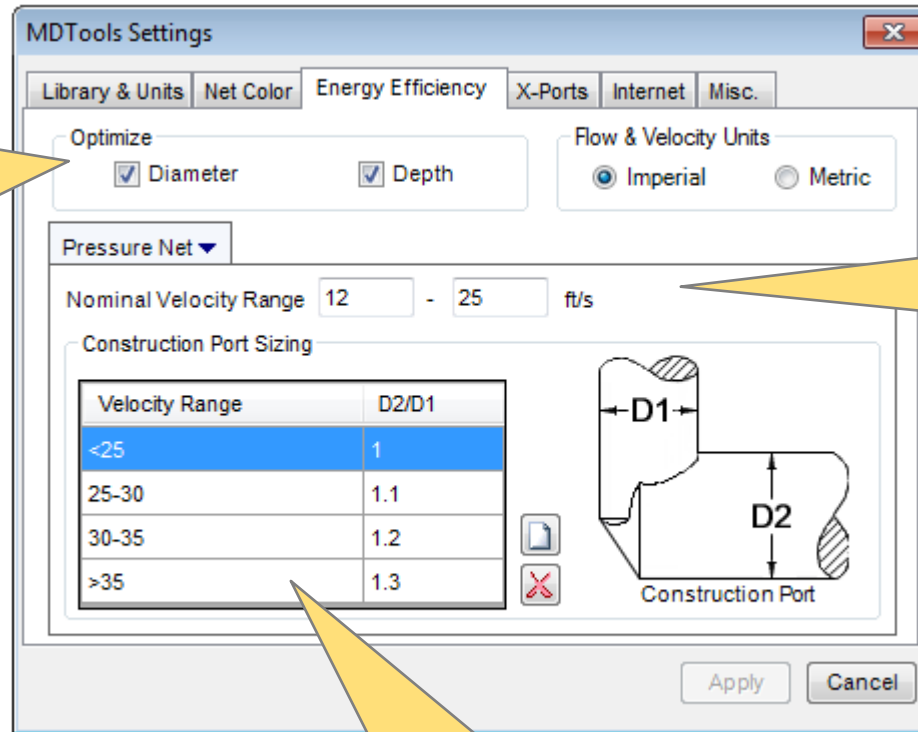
MDTools Settings

Library & Units | Net Color | Energy Efficiency | X-Ports | Internet | Misc.

Optimize
Diameter
Depth

Flow & Velocity Units
Imperial
Metric

Pressure Net

Nominal Velocity Range 12 - 25 ft/s

Construction Port Sizing

| Velocity Range | D2/D1 |
|---|---|
| <25 | 1 |
| 25-30 | 1.1 |
| 30-35 | 1.2 |
| >35 | 1.3 |

D1
D2
Construction Port

Apply
Cancel